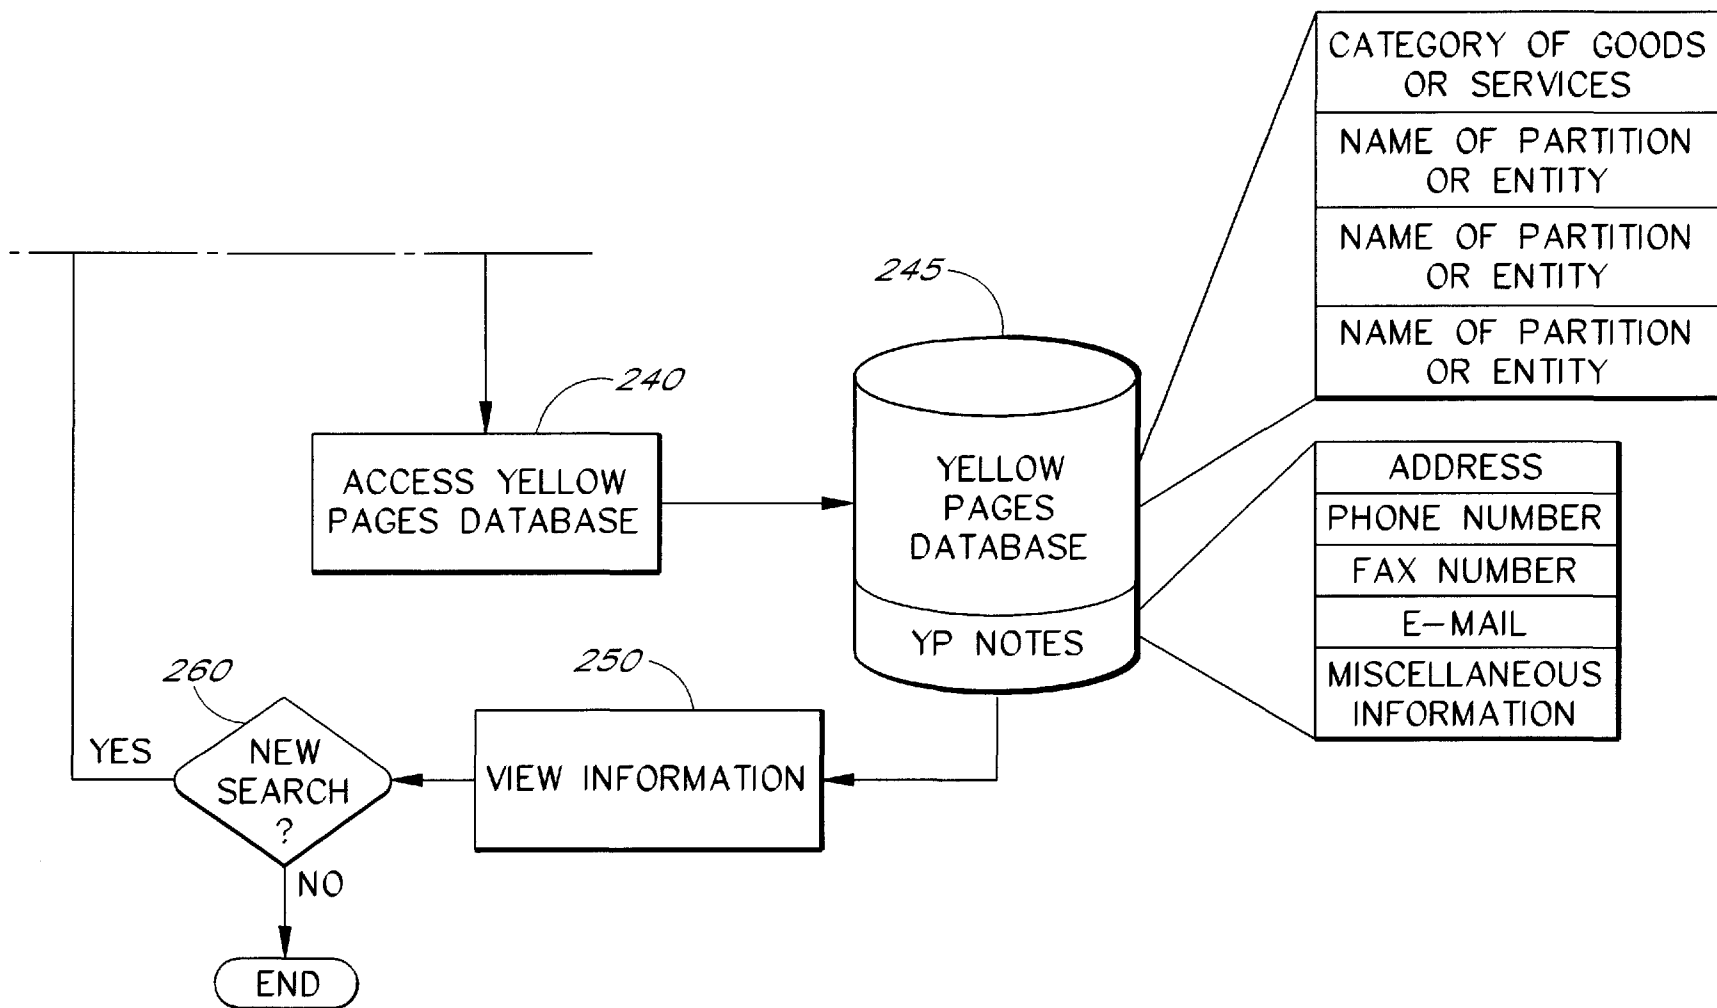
CATEGORY OF GOODS OR SERVICES

NAME OF PARTITION OR ENTITY

NAME OF PARTITION OR ENTITY

NAME OF PARTITION OR ENTITY

245

240

ACCESS YELLOW PAGES DATABASE

YELLOW PAGES DATABASE

YP NOTES

ADDRESS

PHONE NUMBER

FAX NUMBER

E-MAIL

MISCELLANEOUS INFORMATION

260

250

YES

NEW SEARCH ?

VIEW INFORMATION

NO

END